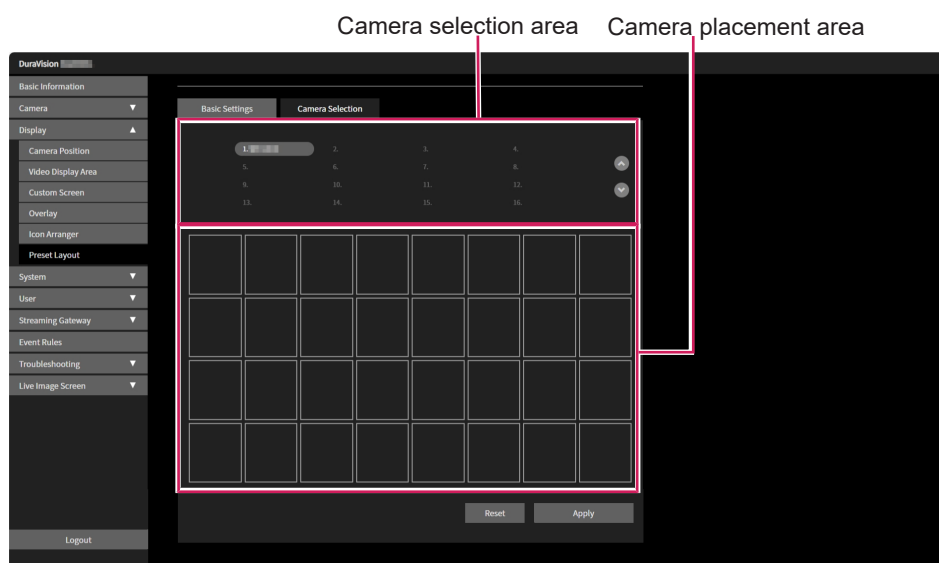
Camera selection area Camera placement area

DuraVision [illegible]

Basic Information
Camera ▼
Display ▲
Camera Position
Video Display Area
Custom Screen
Overlay
Icon Arranger
Preset Layout
System ▼
User ▼
Streaming Gateway ▼
Event Rules
Troubleshooting ▼
Live Image Screen ▼

Logout

Basic Settings
Camera Selection

1. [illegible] 2. 3. 4.
5. 6. 7. 8.
9. 10. 11. 12.
13. 14. 15. 16.

Reset
Apply